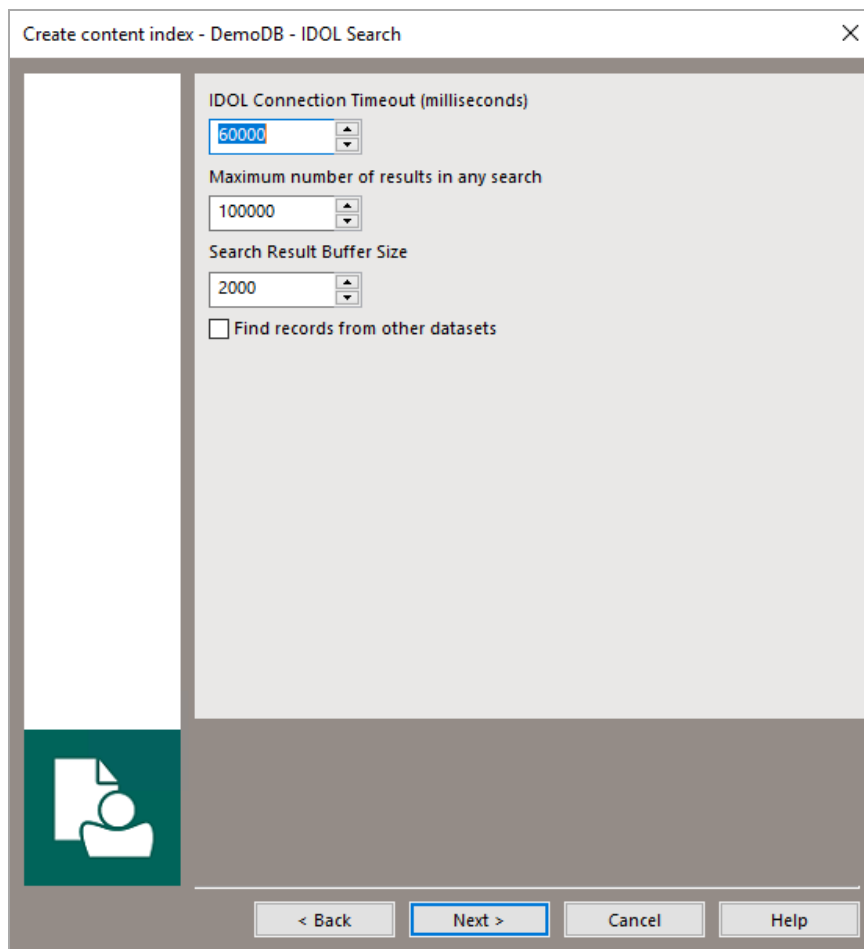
Create content index - DemoDB - IDOL Search

IDOL Connection Timeout (milliseconds)

60000

Maximum number of results in any search

100000

Search Result Buffer Size

2000

Find records from other datasets

< Back

Next >

Cancel

Help